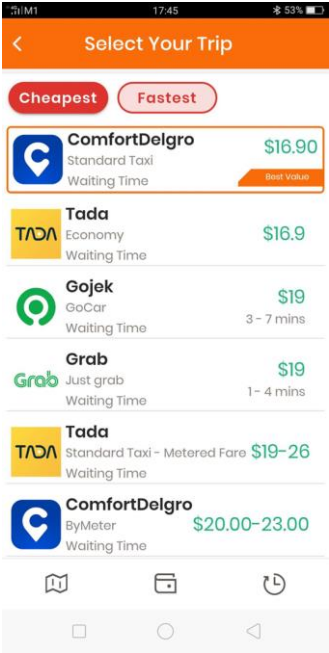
M1 17:45 53%

<

Select Your Trip

Cheapest

Fastest

ComfortDelgro
Standard Taxi
Waiting Time
$16.90
Best Value

TADA
Tada
Economy
Waiting Time
$16.9

Gojek
GoCar
Waiting Time
$19
3 - 7 mins

Grab
Grab
Just grab
Waiting Time
$19
1- 4 mins

TADA
Tada
Standard Taxi - Metered Fare
Waiting Time
$19-26

ComfortDelgro
ByMeter
Waiting Time
$20.00-23.00